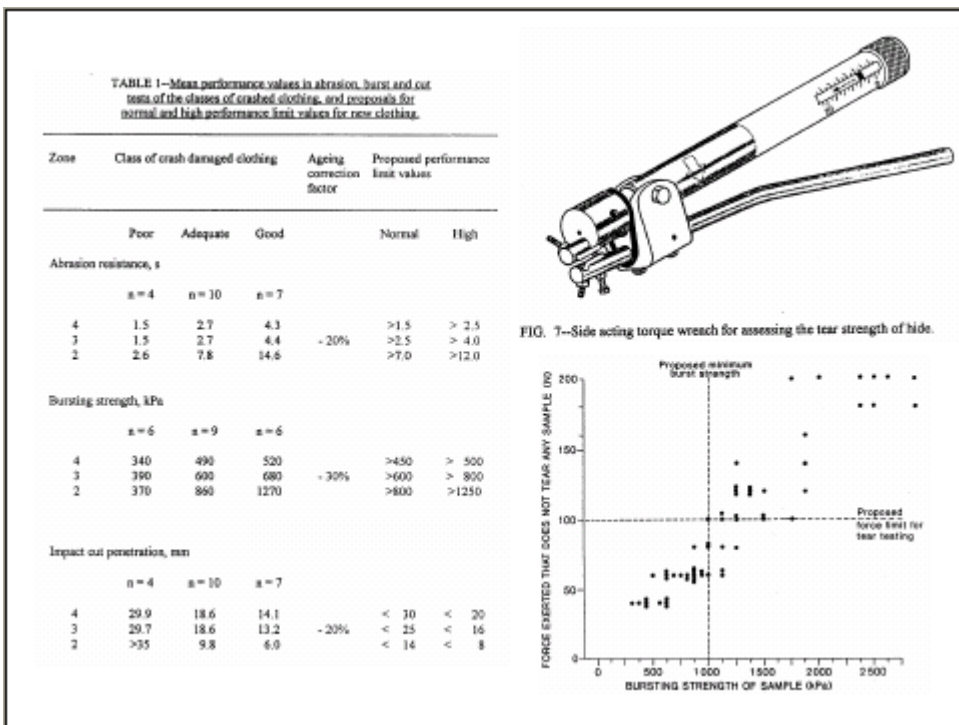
TABLE 1--Mean performance values in abrasion, burst and cut tests of the classes of crashed clothing, and proposals for normal and high performance limit values for new clothing.

| Zone | Class of crash damaged clothing | | | Ageing correction factor | Proposed performance limit values | |
|---|---|---|---|---|---|---|
| | Poor | Adequate | Good | | Normal | High |
| Abrasion resistance, s | | | | | | |
| | n = 4 | n = 10 | n = 7 | | | |
| 4 | 1.5 | 2.7 | 4.3 | | >1.5 | > 2.5 |
| 3 | 1.5 | 2.7 | 4.4 | - 20% | >2.5 | > 4.0 |
| 2 | 2.6 | 7.8 | 14.6 | | >7.0 | >12.0 |
| Bursting strength, kPa | | | | | | |
| | n = 6 | n = 9 | n = 6 | | | |
| 4 | 340 | 490 | 520 | | >450 | > 500 |
| 3 | 390 | 600 | 680 | - 30% | >600 | > 800 |
| 2 | 370 | 860 | 1270 | | >800 | >1250 |
| Impact cut penetration, mm | | | | | | |
| | n = 4 | n = 10 | n = 7 | | | |
| 4 | 29.9 | 18.6 | 14.1 | | < 30 | < 20 |
| 3 | 29.7 | 18.6 | 13.2 | - 20% | < 25 | < 16 |
| 2 | >35 | 9.8 | 6.0 | | < 14 | < 8 |

FIG. 7--Side acting torque wrench for assessing the tear strength of hide.

Proposed minimum burst strength

Proposed force limit for tear testing

FORCE EXERTED THAT DOES NOT TEAR ANY SAMPLE (N)

200
150
100
50
0

0 500 1000 1500 2000 2500

BURSTING STRENGTH OF SAMPLE (kPa)